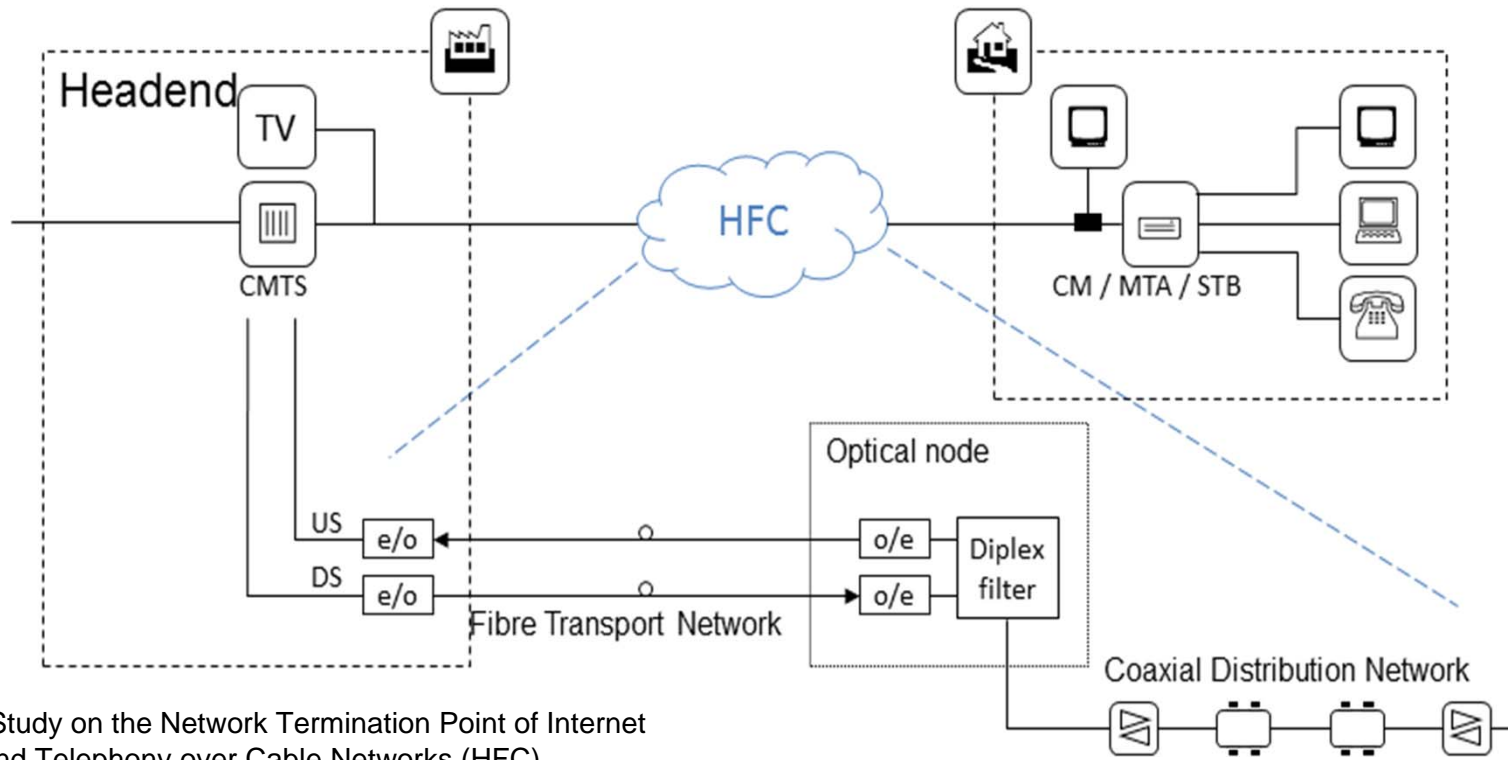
Headend

TV

CMTS

HFC

CM / MTA / STB

Optical node

US

e/o

DS

e/o

o/e

o/e

Diplex filter

Fibre Transport Network

Coaxial Distribution Network

Study on the Network Termination Point of Internet
nd Telephony over Cable Networks (HFC)